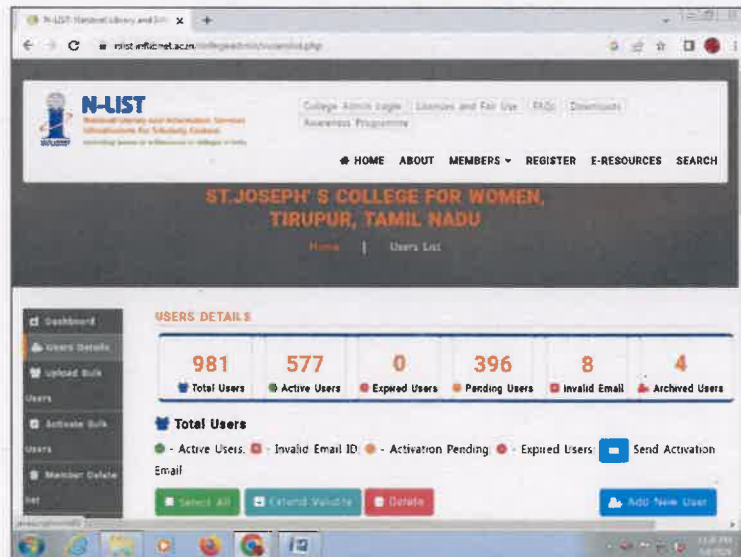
N-LIST: National Library and Inf... ×

nlist.inflibnet.ac.in/collegeadmin/userslist.php

N-LIST
National Library and Information Services Infrastructure for Scholarly Content

College Admin Login | Licenses and Fair Use | FAQs | Downloads | Awareness Programme

HOME ABOUT MEMBERS REGISTER E-RESOURCES SEARCH

ST.JOSEPH' S COLLEGE FOR WOMEN, TIRUPUR, TAMIL NADU

Home | Users List

Dashboard
Users Details
Upload Bulk Users
Activate Bulk Users
Member Delete list

USERS DETAILS

| 981 | 577 | 0 | 396 | 8 | 4 |
|---|---|---|---|---|---|
| Total Users | Active Users | Expired Users | Pending Users | Invalid Email | Archived Users |

Total Users

- Active Users, - Invalid Email ID, - Activation Pending, - Expired Users Send Activation Email

Select All Extend Validity Delete Add New User